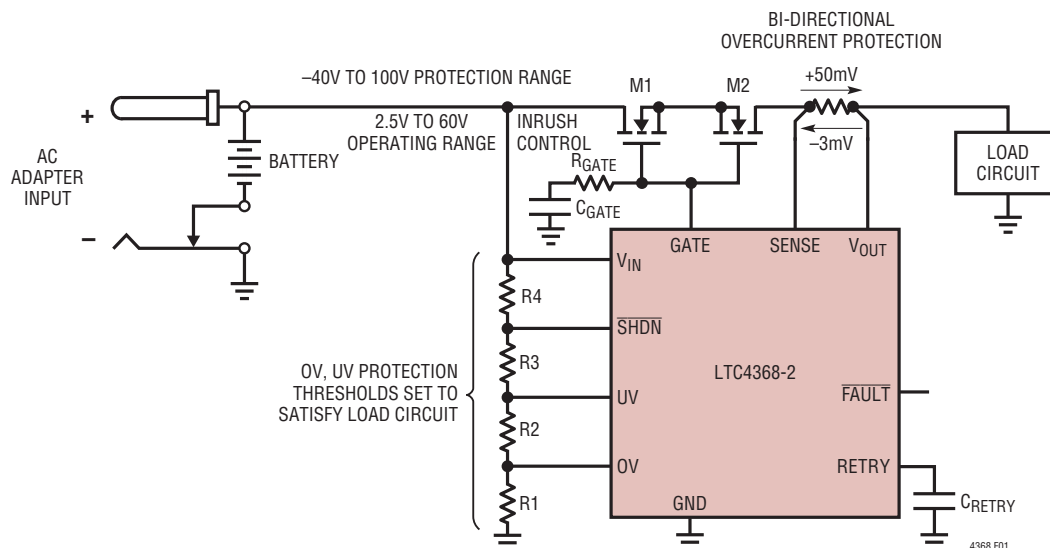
BI-DIRECTIONAL OVERCURRENT PROTECTION

–40V TO 100V PROTECTION RANGE

M1

M2

+50mV

–3mV

+

AC ADAPTER INPUT

–

BATTERY

2.5V TO 60V OPERATING RANGE

INRUSH CONTROL

$R_{GATE}$

$C_{GATE}$

LOAD CIRCUIT

GATE

SENSE

$V_{OUT}$

$V_{IN}$

R4

$\overline{SHDN}$

R3

OV, UV PROTECTION THRESHOLDS SET TO SATISFY LOAD CIRCUIT

LTC4368-2

UV

$\overline{FAULT}$

R2

OV

RETRY

R1

GND

$C_{RETRY}$

4368 F01